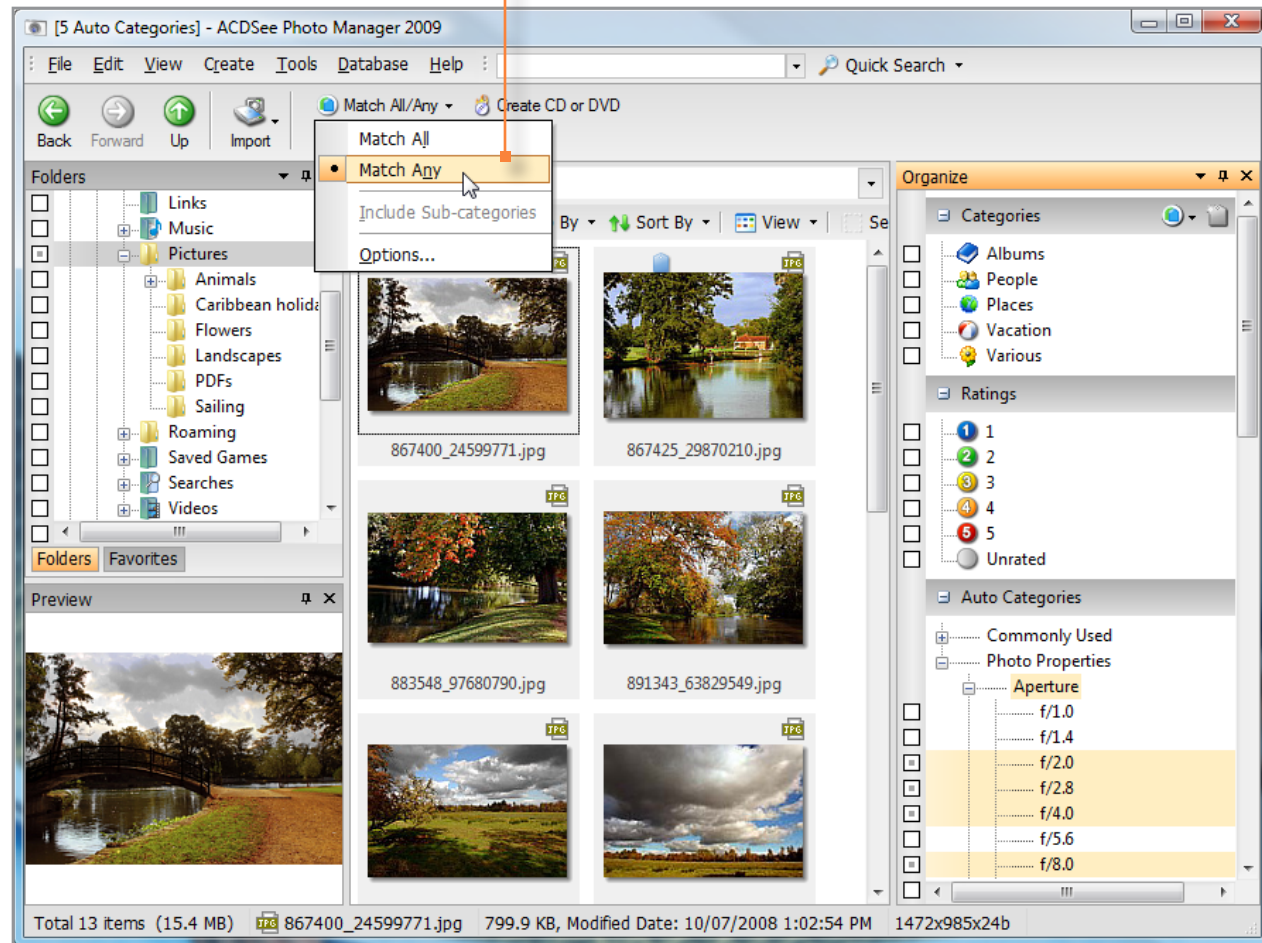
[5 Auto Categories] - ACDSee Photo Manager 2009

File Edit View Create Tools Database Help

Quick Search

Back Forward Up Import

Match All/Any Create CD or DVD

Match All
Match Any
Include Sub-categories
Options...

Folders

Links
Music
Pictures
Animals
Caribbean holida
Flowers
Landscapes
PDFs
Sailing
Roaming
Saved Games
Searches
Videos

Folders Favorites

Preview

By Sort By View Se

867400_24599771.jpg
867425_29870210.jpg
883548_97680790.jpg
891343_63829549.jpg

Organize

Categories
Albums
People
Places
Vacation
Various

Ratings
1
2
3
4
5
Unrated

Auto Categories
Commonly Used
Photo Properties
Aperture
f/1.0
f/1.4
f/2.0
f/2.8
f/4.0
f/5.6
f/8.0

Total 13 items (15.4 MB) 867400_24599771.jpg 799.9 KB, Modified Date: 10/07/2008 1:02:54 PM 1472x985x24b